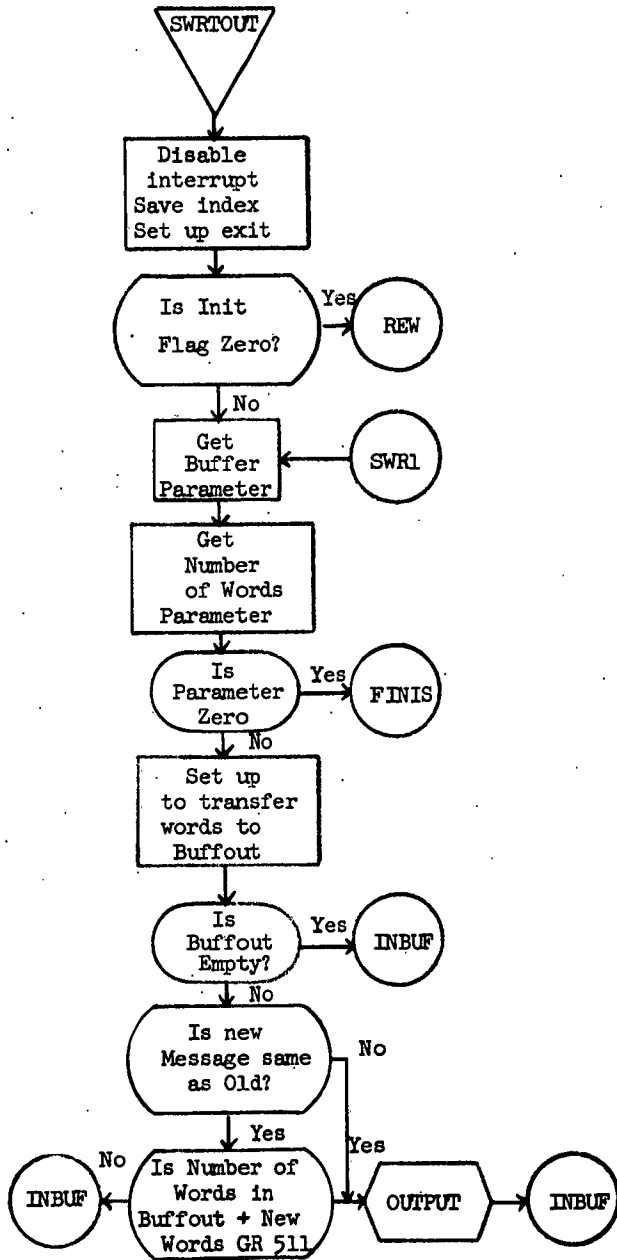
SWRTOUT

Disable interrupt
Save index
Set up exit

Is Init Flag Zero?

Yes

REW

No

Get Buffer Parameter

SWR1

Get Number of Words Parameter

Is Parameter Zero

Yes

FINIS

No

Set up to transfer words to Buffout

Is Buffout Empty?

Yes

INBUF

No

Is new Message same as Old?

No

Yes

Yes

No

INBUF

Is Number of Words in Buffout + New Words GR 511

OUTPUT

INBUF